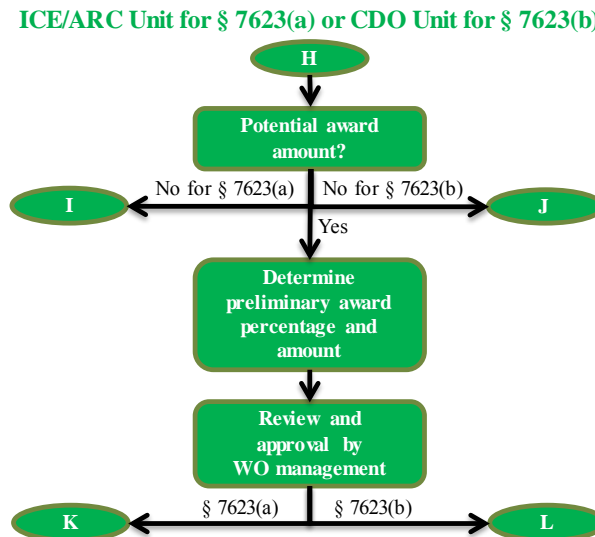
ICE/ARC Unit for § 7623(a) or CDO Unit for § 7623(b)

H

Potential award amount?

No for § 7623(a)

No for § 7623(b)

I

J

Yes

Determine preliminary award percentage and amount

Review and approval by WO management

§ 7623(a)

§ 7623(b)

K

L